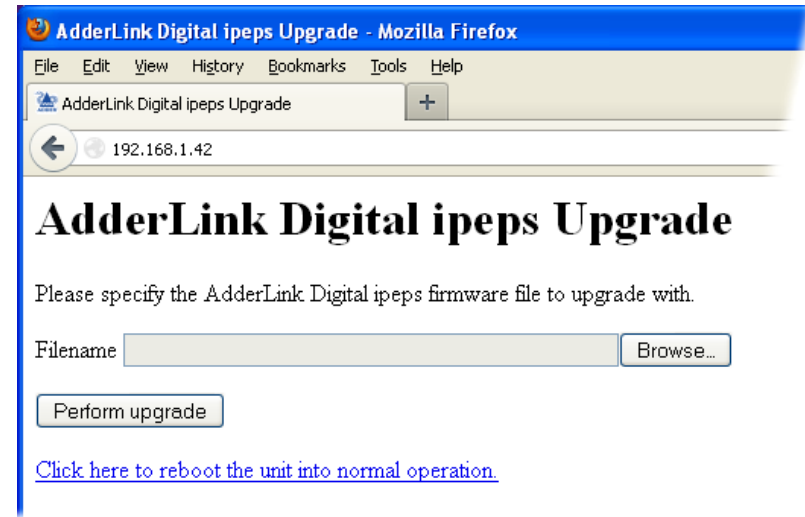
AdderLink Digital ipeps Upgrade - Mozilla Firefox

File Edit View History Bookmarks Tools Help

AdderLink Digital ipeps Upgrade +

192.168.1.42

# AdderLink Digital ipeps Upgrade

Please specify the AdderLink Digital ipeps firmware file to upgrade with.

Filename Browse...

Perform upgrade

Click here to reboot the unit into normal operation.